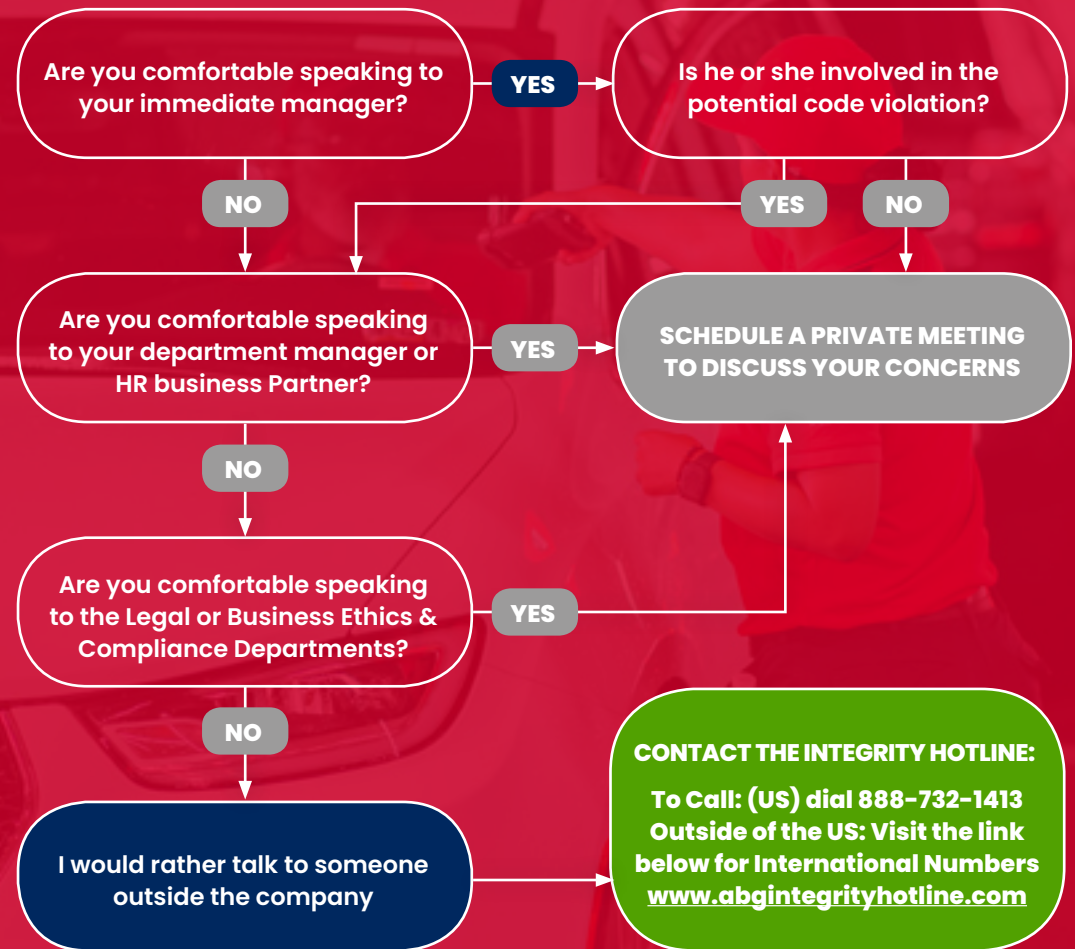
Are you comfortable speaking to your immediate manager?

YES

Is he or she involved in the potential code violation?

NO

YES

NO

Are you comfortable speaking to your department manager or HR business Partner?

YES

SCHEDULE A PRIVATE MEETING TO DISCUSS YOUR CONCERNS

NO

Are you comfortable speaking to the Legal or Business Ethics & Compliance Departments?

YES

NO

I would rather talk to someone outside the company

CONTACT THE INTEGRITY HOTLINE:

To Call: (US) dial 888-732-1413
Outside of the US: Visit the link below for International Numbers
www.abgintegrityhotline.com